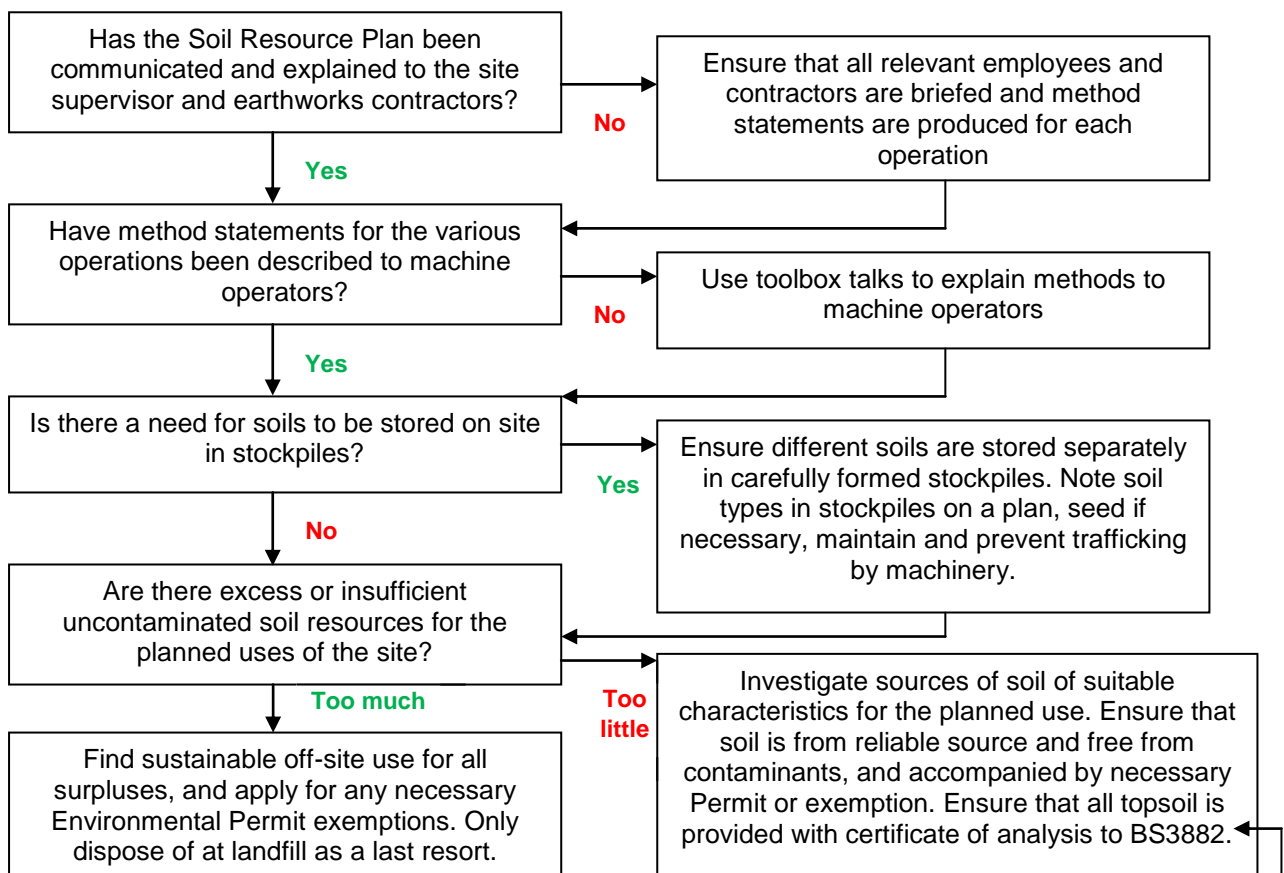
Has the Soil Resource Plan been communicated and explained to the site supervisor and earthworks contractors?

No

Ensure that all relevant employees and contractors are briefed and method statements are produced for each operation

Yes

Have method statements for the various operations been described to machine operators?

No

Use toolbox talks to explain methods to machine operators

Yes

Is there a need for soils to be stored on site in stockpiles?

Yes

Ensure different soils are stored separately in carefully formed stockpiles. Note soil types in stockpiles on a plan, seed if necessary, maintain and prevent trafficking by machinery.

No

Are there excess or insufficient uncontaminated soil resources for the planned uses of the site?

Too much

Find sustainable off-site use for all surpluses, and apply for any necessary Environmental Permit exemptions. Only dispose of at landfill as a last resort.

Too little

Investigate sources of soil of suitable characteristics for the planned use. Ensure that soil is from reliable source and free from contaminants, and accompanied by necessary Permit or exemption. Ensure that all topsoil is provided with certificate of analysis to BS3882.